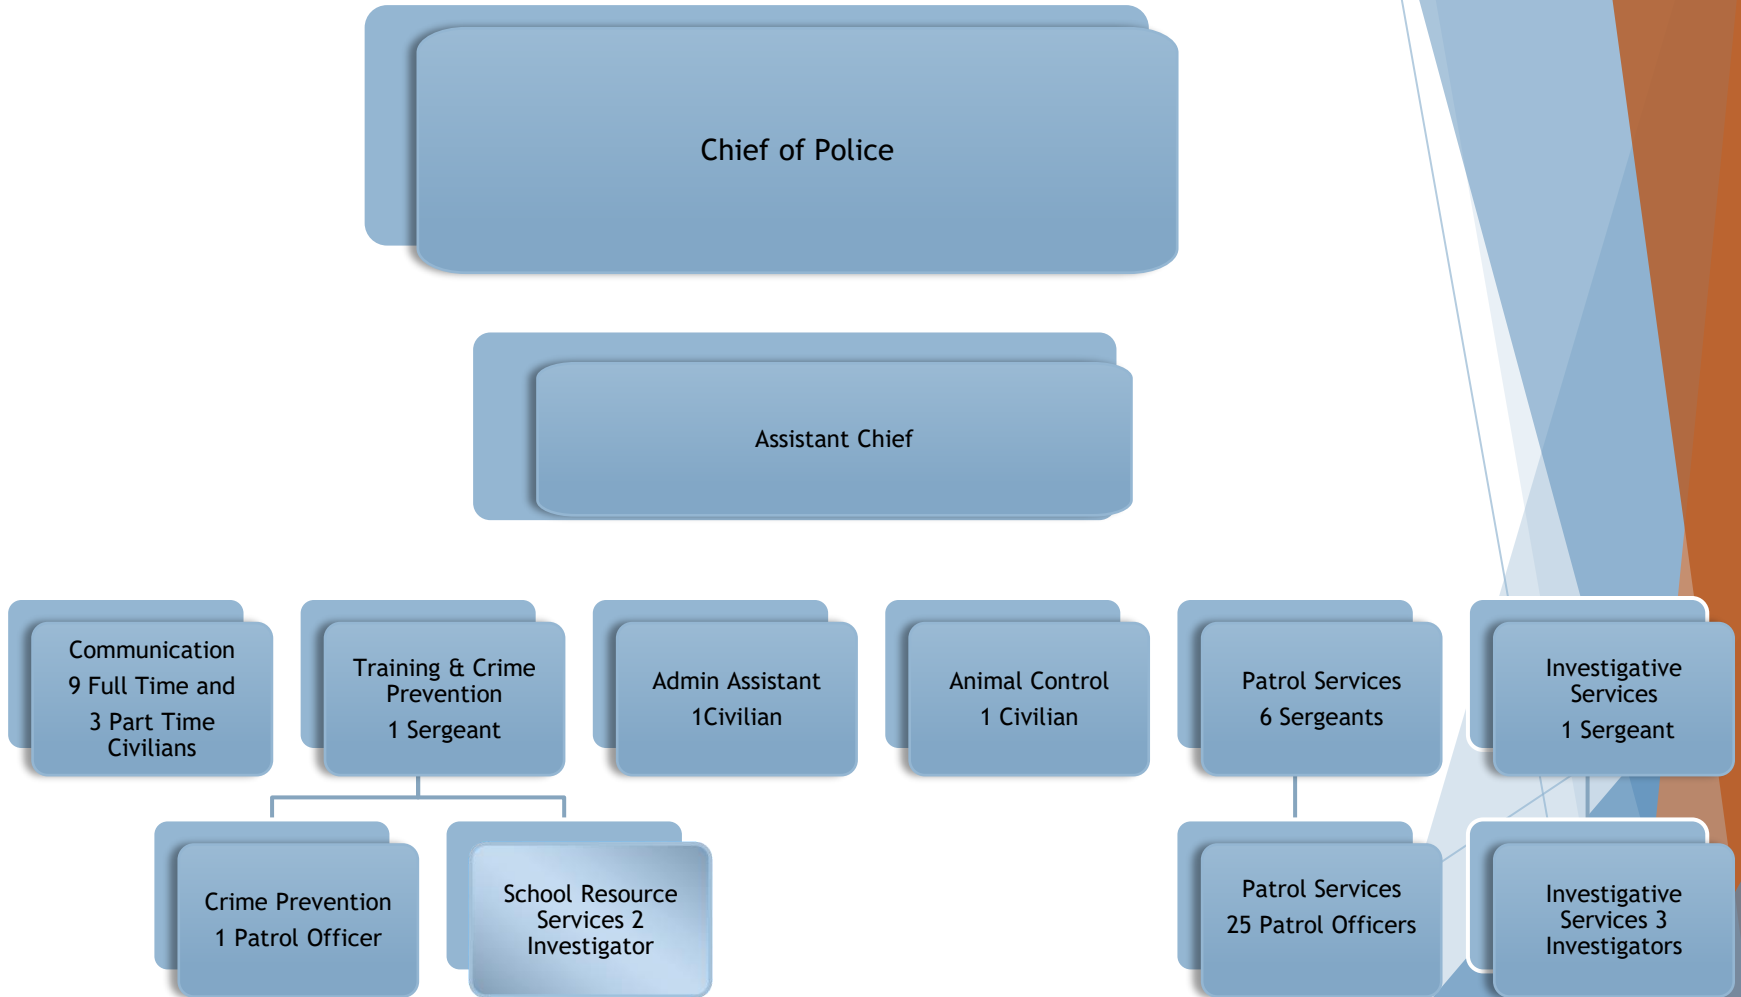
Chief of Police

Assistant Chief

Communication
9 Full Time and
3 Part Time Civilians

Training & Crime Prevention
1 Sergeant

Admin Assistant
1Civilian

Animal Control
1 Civilian

Patrol Services
6 Sergeants

Investigative Services
1 Sergeant

Crime Prevention
1 Patrol Officer

School Resource Services 2 Investigator

Patrol Services
25 Patrol Officers

Investigative Services 3 Investigators